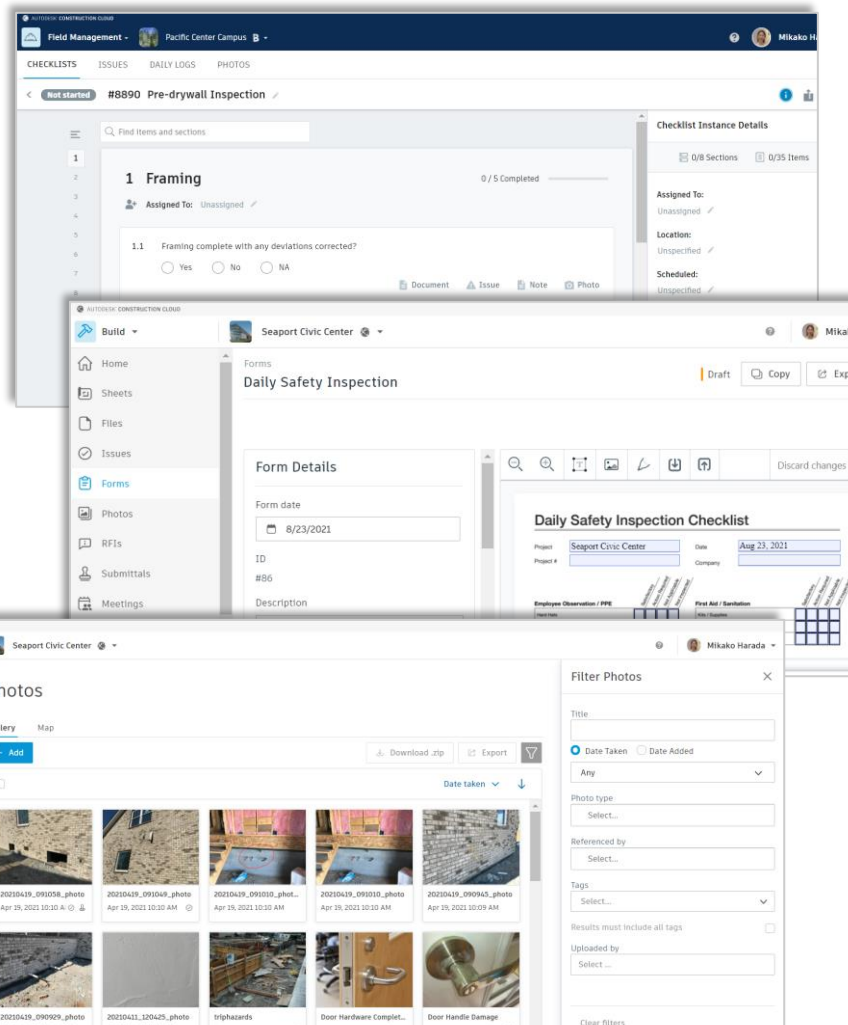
AUTODESK CONSTRUCTION CLOUD
Field Management
Pacific Center Campus B
Mikako Ha

CHECKLISTS ISSUES DAILY LOGS PHOTOS

Not started #8890 Pre-drywall Inspection

Find items and sections

1
2
3
4
5
6
7
8

1 Framing
0 / 5 Completed
Assigned To: Unassigned

1.1 Framing complete with any deviations corrected?
Yes No NA
Document Issue Note Photo

Checklist Instance Details
0/8 Sections 0/35 Items
Assigned To:
Unassigned
Location:
Unspecified
Scheduled:
Unspecified

AUTODESK CONSTRUCTION CLOUD
Build
Seaport Civic Center
Mika

Home
Sheets
Files
Issues
Forms
Photos
RFIs
Submittals
Meetings

Forms
Daily Safety Inspection
Draft Copy Exp

Form Details
Form date
8/23/2021
ID
#86
Description

Discard changes

Daily Safety Inspection Checklist
Project Seaport Civic Center
Date Aug 23, 2021
Project #
Company
Employee Observation / PPE
First Aid / Sanitation

Seaport Civic Center
Mikako Harada

hotos
lery Map
Add
Download .zip Export
Date taken

20210419_091058_photo
Apr 19, 2021 10:10 A
20210419_091049_photo
Apr 19, 2021 10:10 AM
20210419_091010_phot...
Apr 19, 2021 10:10 AM
20210419_091010_photo
Apr 19, 2021 10:10 AM
20210419_090945_photo
Apr 19, 2021 10:09 AM
20210419_090929_photo
20210411_120425_photo
triphazards
Door Hardware Complet...
Door Handle Damage

Filter Photos
Title
Date Taken Date Added
Any
Photo type
Select...
Referenced by
Select...
Tags
Select...
Results must include all tags
Uploaded by
Select ...
Clear filters